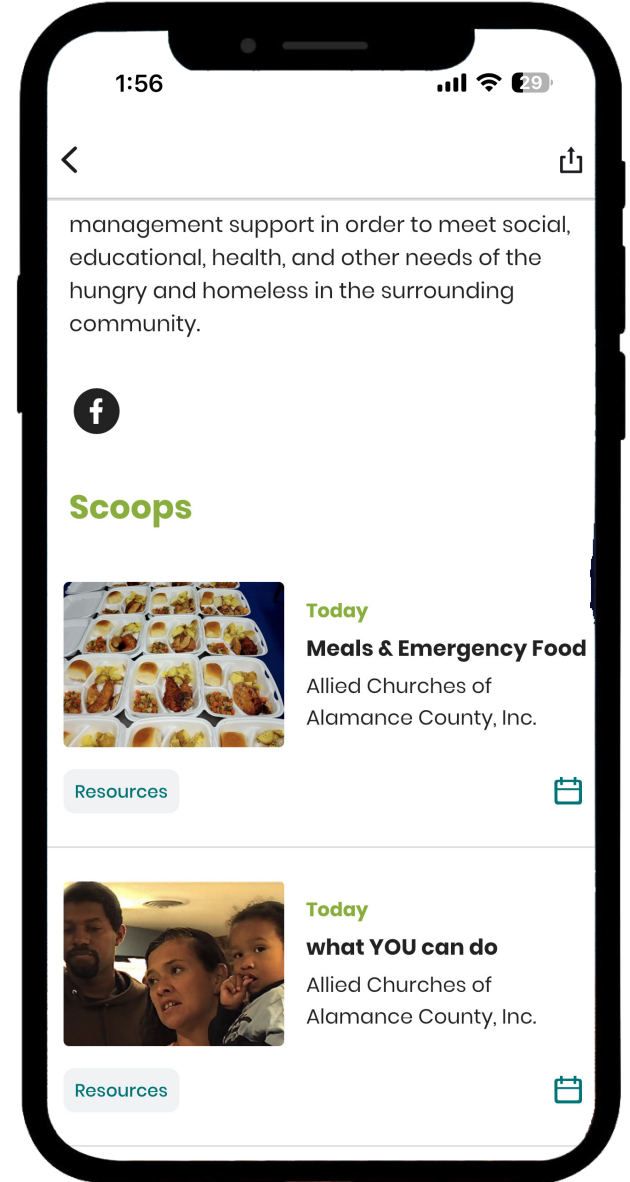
1:56

29

management support in order to meet social, educational, health, and other needs of the hungry and homeless in the surrounding community.

Scoops

Today

Meals & Emergency Food

Allied Churches of Alamance County, Inc.

Resources

Today

what YOU can do

Allied Churches of Alamance County, Inc.

Resources